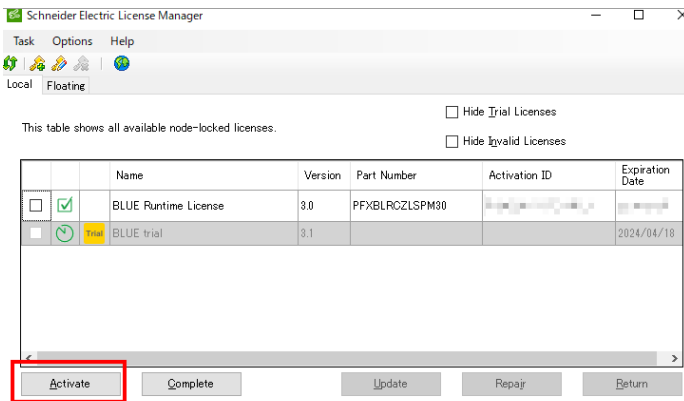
Schneider Electric License Manager

Task Options Help

Local Floating

Hide Trial Licenses

This table shows all available node-locked licenses.

Hide Invalid Licenses

| | | | Name | Version | Part Number | Activation ID | Expiration Date |
|---|---|---|---|---|---|---|---|
| | | | BLUE Runtime License | 3.0 | PFXBLRCZLSPM30 | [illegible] | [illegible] |
| | | Trial | BLUE trial | 3.1 | | | 2024/04/18 |

Activate Complete Update Repair Return